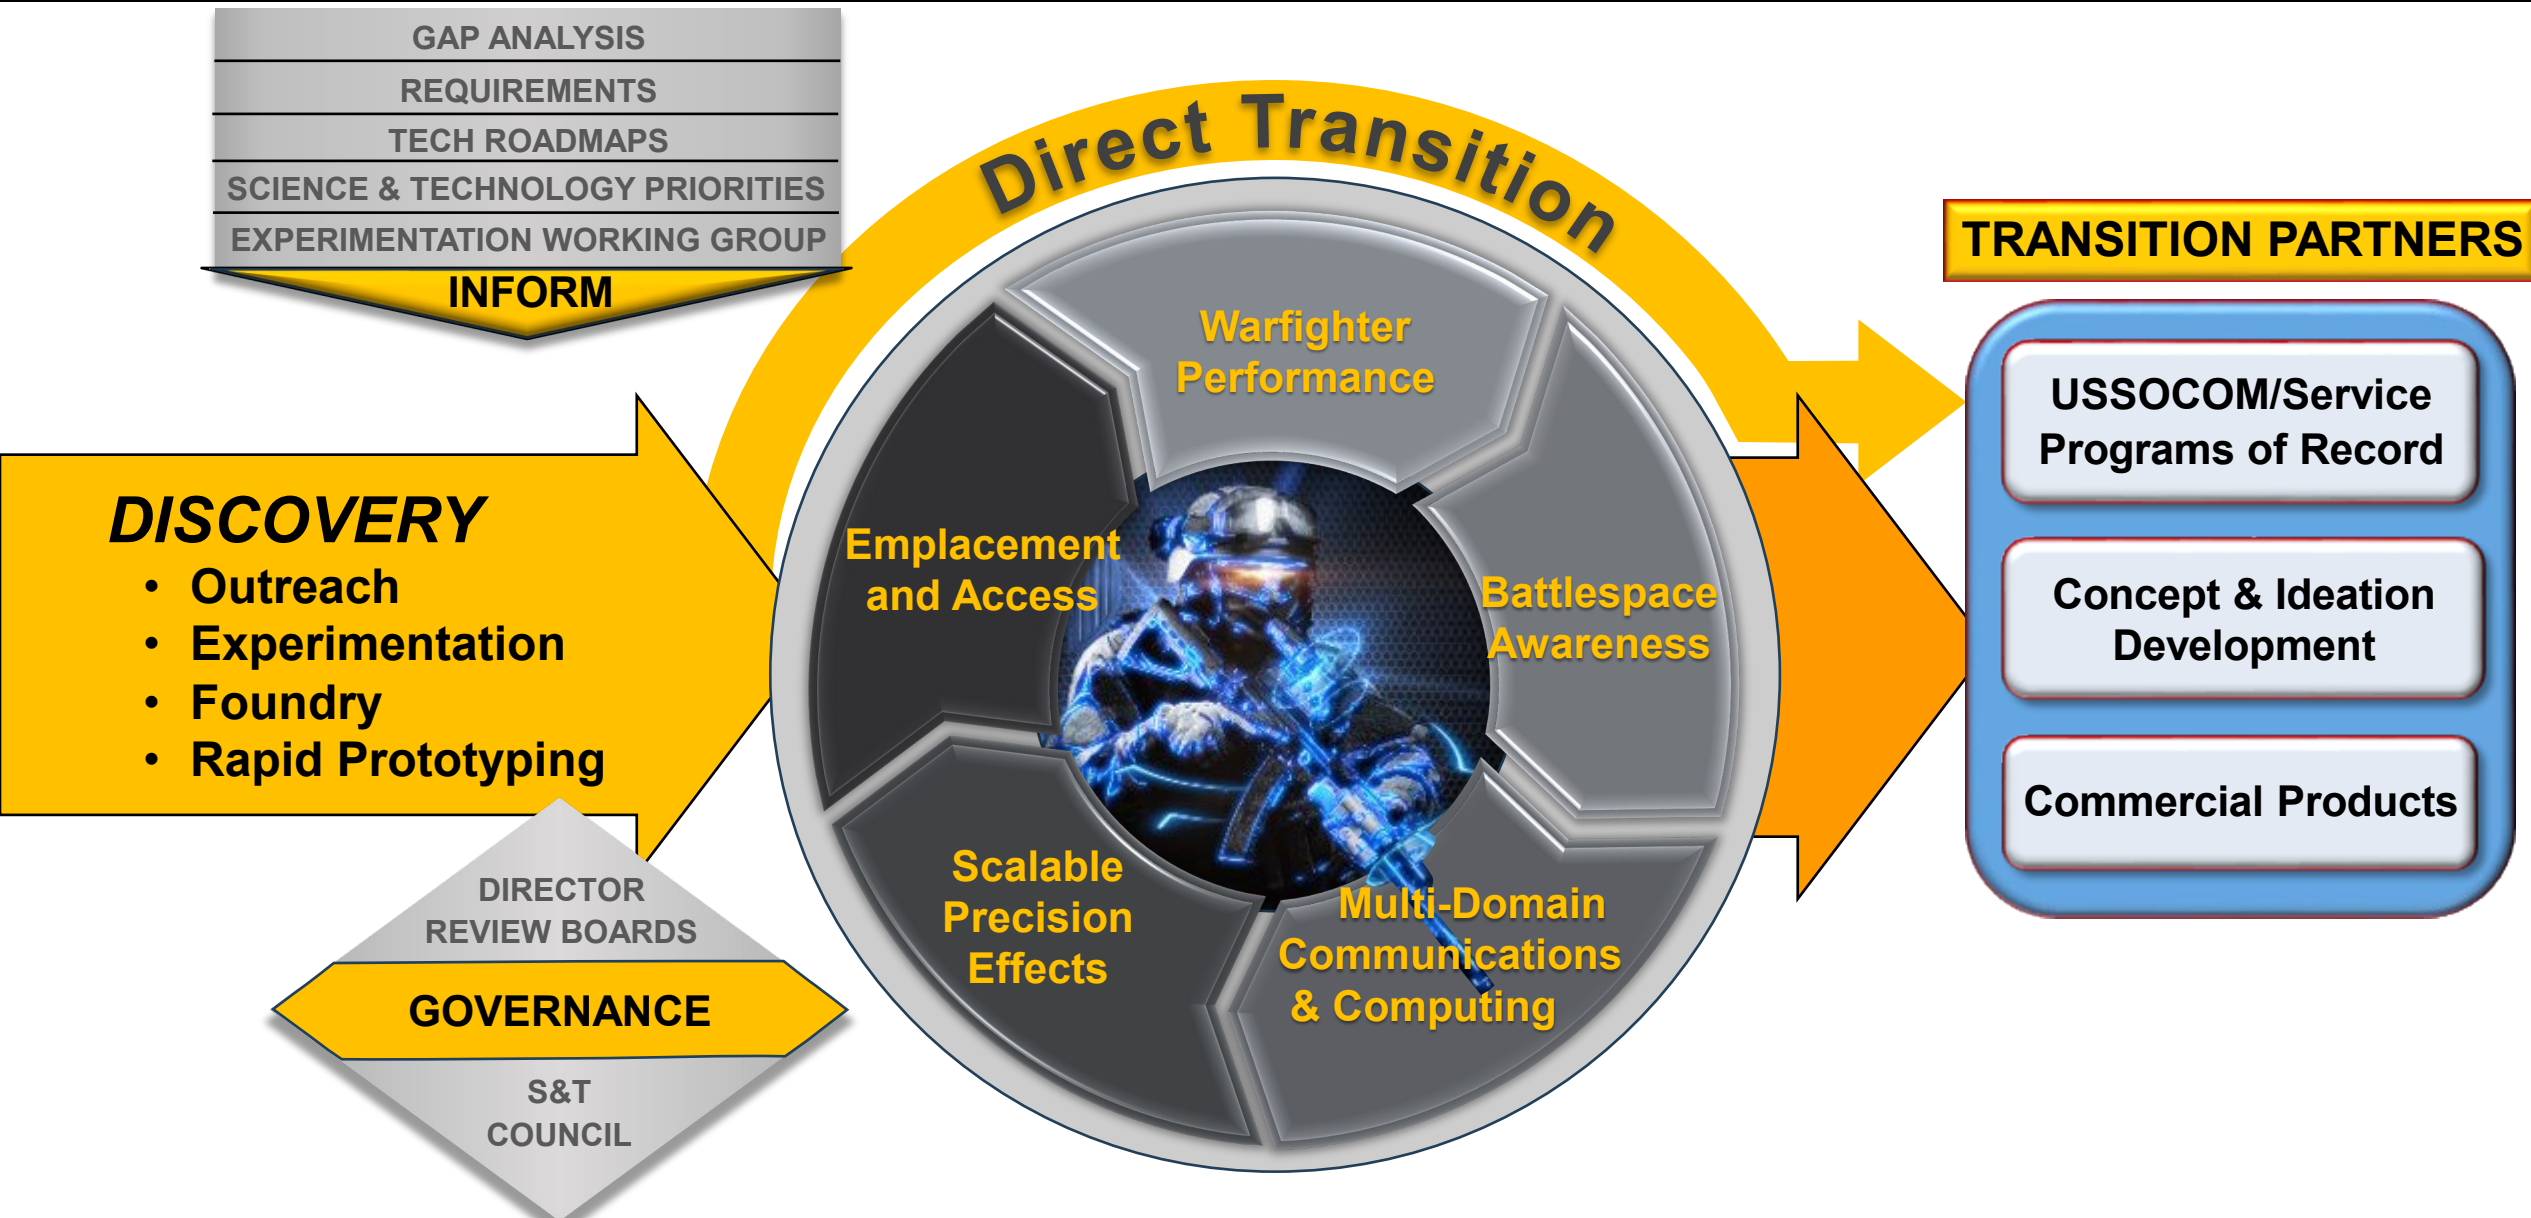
GAP ANALYSIS
REQUIREMENTS
TECH ROADMAPS
SCIENCE & TECHNOLOGY PRIORITIES
EXPERIMENTATION WORKING GROUP
INFORM

Direct Transition

TRANSITION PARTNERS

DISCOVERY
• Outreach
• Experimentation
• Foundry
• Rapid Prototyping

Warfighter Performance
Emplacement and Access
Battlespace Awareness
Scalable Precision Effects
Multi-Domain Communications & Computing

USSOCOM/Service Programs of Record
Concept & Ideation Development
Commercial Products

DIRECTOR REVIEW BOARDS
GOVERNANCE
S&T COUNCIL